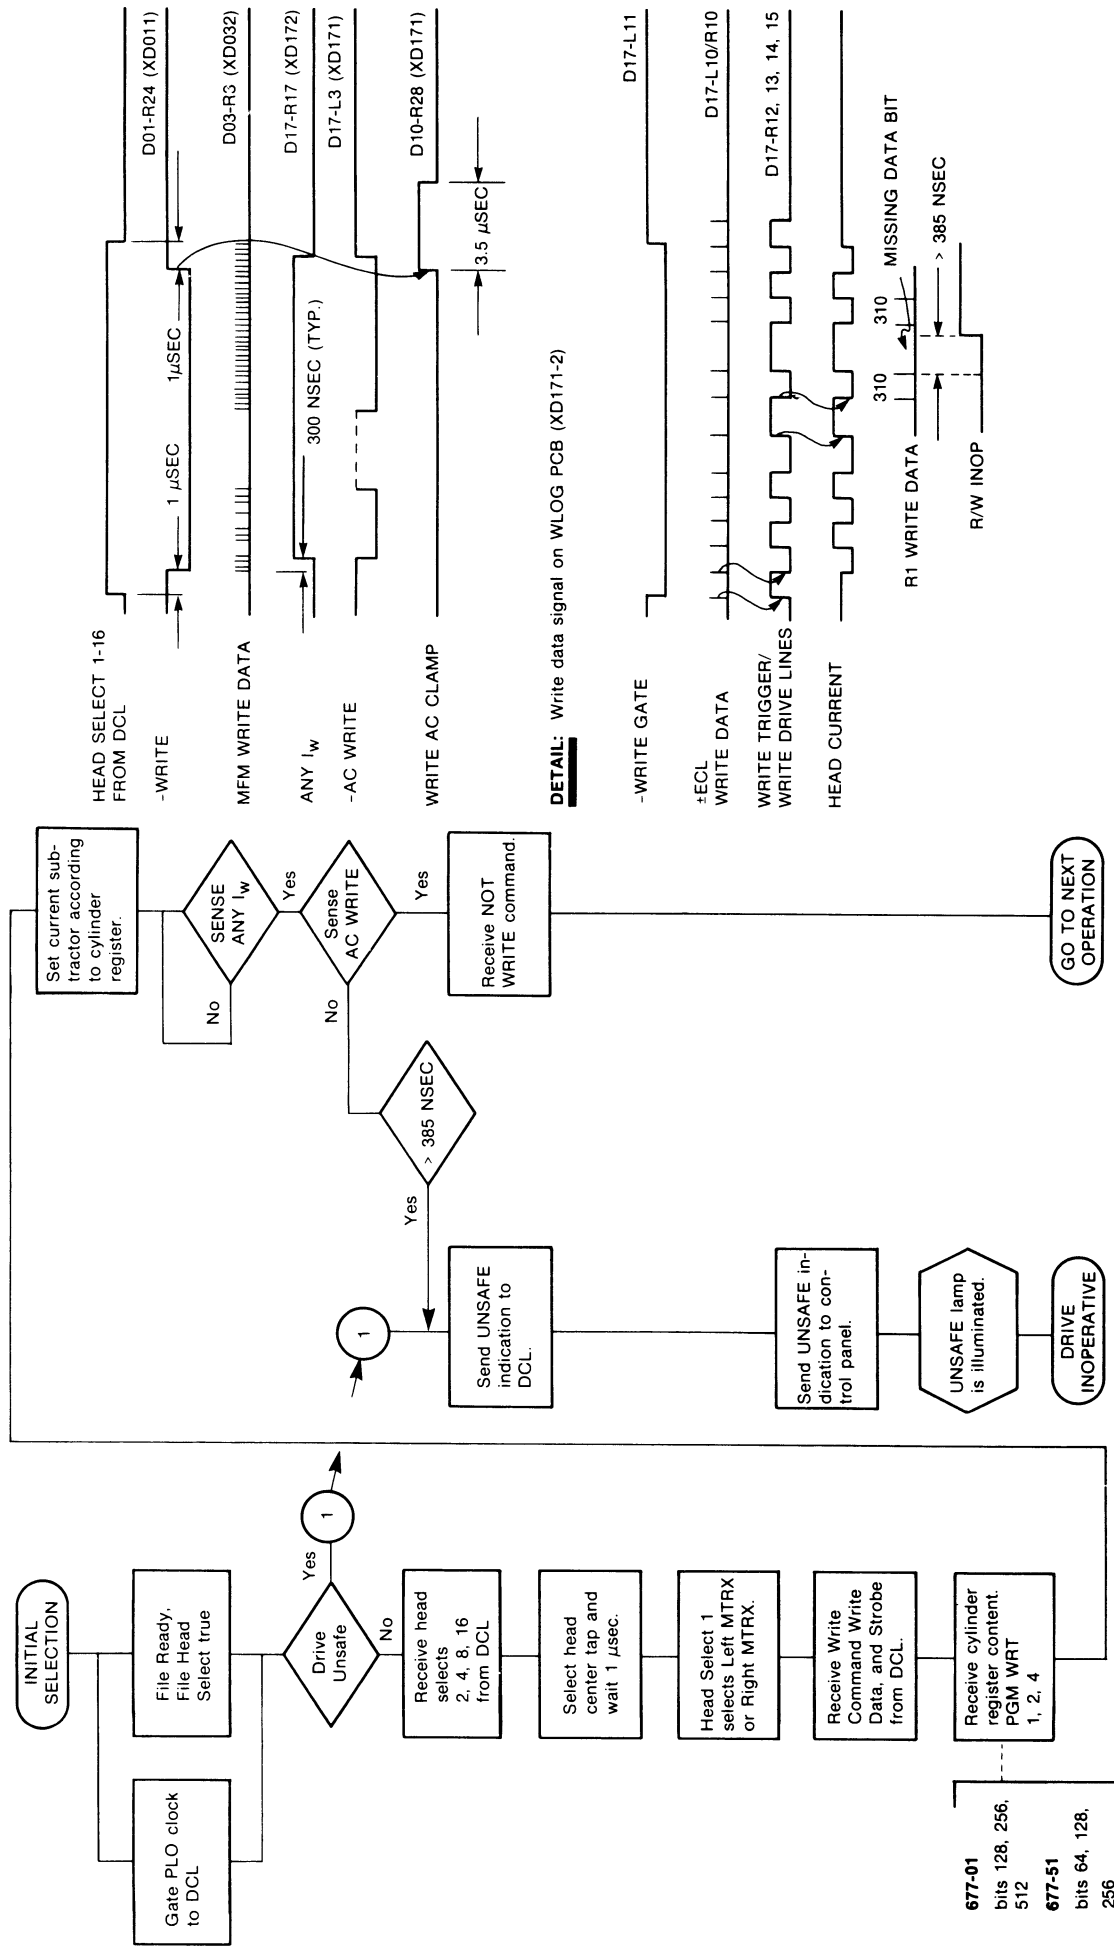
INITIAL SELECTION

Gate PLO clock to DCL

File Ready, File Head Select true

Drive Unsafe

Yes

No

1

Receive head selects 2, 4, 8, 16 from DCL

Select head center tap and wait 1 μsec.

Head Select 1 selects Left MTRX or Right MTRX.

Receive Write Command Write Data, and Strobe from DCL.

Receive cylinder register content. PGM WRT 1, 2, 4

677-01
bits 128, 256, 512
677-51
bits 64, 128, 256

1

Send UNSAFE indication to DCL.

Send UNSAFE indication to control panel.

UNSAFE lamp is illuminated.

DRIVE INOPERATIVE

Yes

> 385 NSEC

No

Set current subtractor according to cylinder register.

SENSE ANY $I_W$

No

Yes

Sense AC WRITE

Yes

Receive NOT WRITE command.

GO TO NEXT OPERATION

HEAD SELECT 1-16 FROM DCL

-WRITE

MFM WRITE DATA

ANY $I_W$

-AC WRITE

WRITE AC CLAMP

1 μSEC

1μSEC

300 NSEC (TYP.)

3.5 μSEC

D01-R24 (XD011)

D03-R3 (XD032)

D17-R17 (XD172)

D17-L3 (XD171)

D10-R28 (XD171)

DETAIL: Write data signal on WLOG PCB (XD171-2)

-WRITE GATE

±ECL WRITE DATA

WRITE TRIGGER/ WRITE DRIVE LINES

HEAD CURRENT

D17-L11

D17-L10/R10

D17-R12, 13, 14, 15

310

310

MISSING DATA BIT

> 385 NSEC

R1 WRITE DATA

R/W INOP